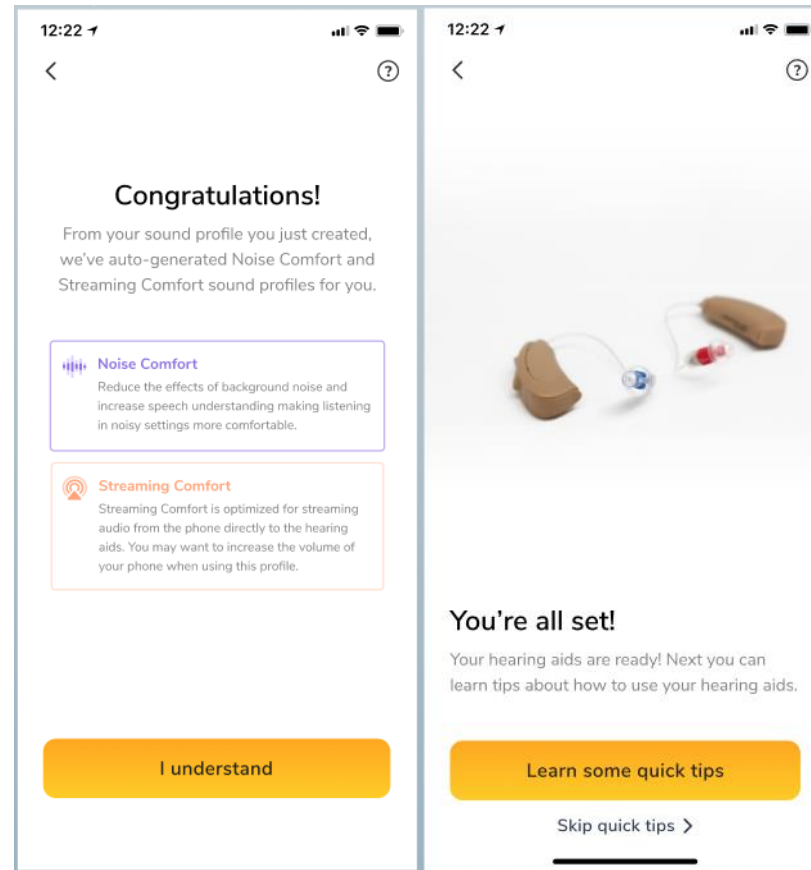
12:22

Congratulations!

From your sound profile you just created, we've auto-generated Noise Comfort and Streaming Comfort sound profiles for you.

Noise Comfort
Reduce the effects of background noise and increase speech understanding making listening in noisy settings more comfortable.

Streaming Comfort
Streaming Comfort is optimized for streaming audio from the phone directly to the hearing aids. You may want to increase the volume of your phone when using this profile.

I understand

12:22

You're all set!

Your hearing aids are ready! Next you can learn tips about how to use your hearing aids.

Learn some quick tips

Skip quick tips >